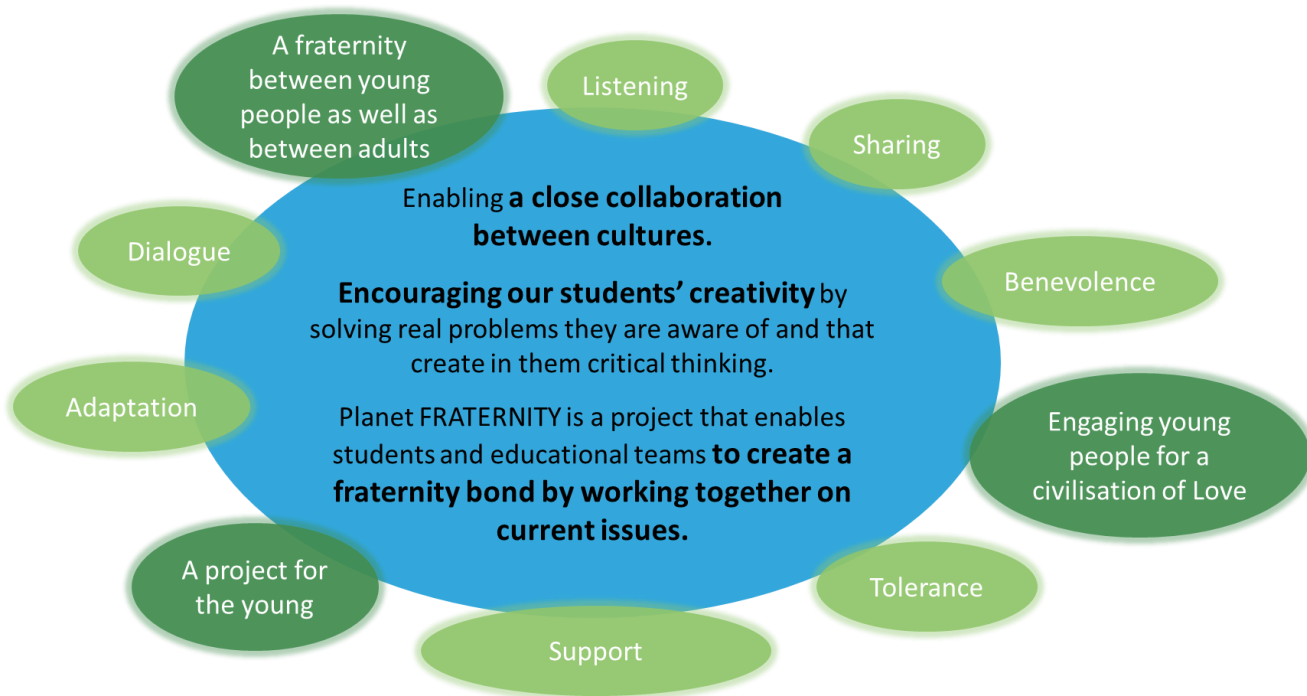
A fraternity between young people as well as between adults

Listening

Sharing

Dialogue

Enabling **a close collaboration between cultures.**

**Encouraging our students' creativity** by solving real problems they are aware of and that create in them critical thinking.

Planet FRATERNITY is a project that enables students and educational teams **to create a fraternity bond by working together on current issues.**

Benevolence

Adaptation

Engaging young people for a civilisation of Love

A project for the young

Tolerance

Support